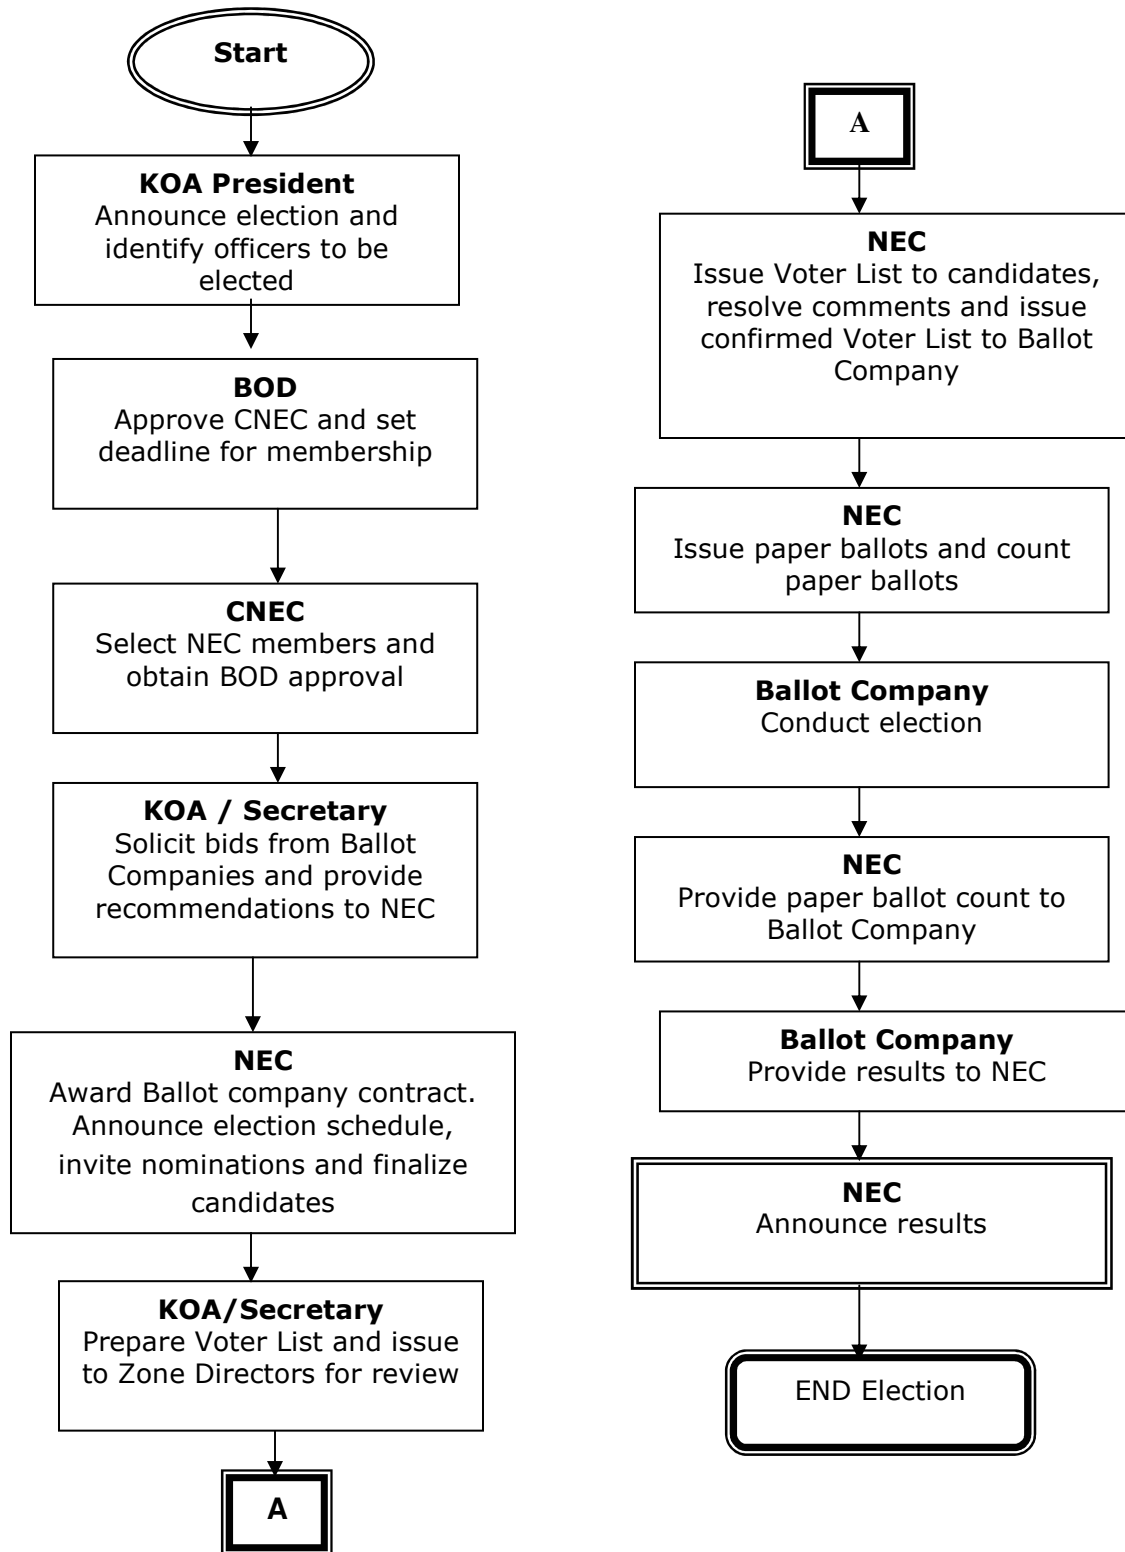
Start

KOA President
Announce election and identify officers to be elected

BOD
Approve CNEC and set deadline for membership

CNEC
Select NEC members and obtain BOD approval

KOA / Secretary
Solicit bids from Ballot Companies and provide recommendations to NEC

NEC
Award Ballot company contract. Announce election schedule, invite nominations and finalize candidates

KOA/Secretary
Prepare Voter List and issue to Zone Directors for review

A

A

NEC
Issue Voter List to candidates, resolve comments and issue confirmed Voter List to Ballot Company

NEC
Issue paper ballots and count paper ballots

Ballot Company
Conduct election

NEC
Provide paper ballot count to Ballot Company

Ballot Company
Provide results to NEC

NEC
Announce results

END Election